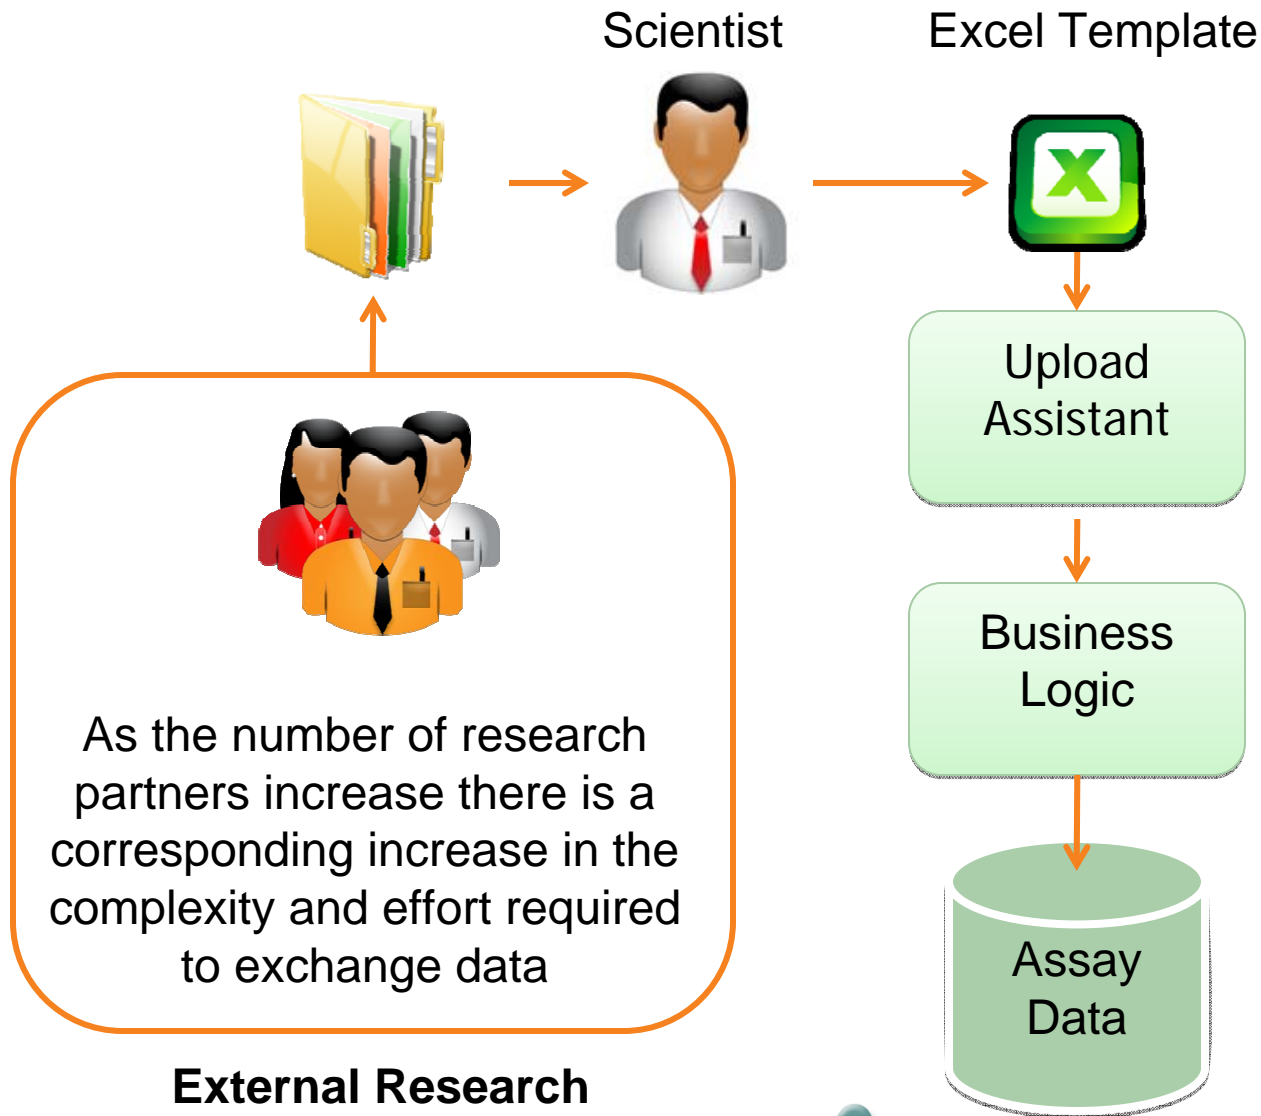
Scientist

Excel Template

X

Upload Assistant

Business Logic

Assay Data

As the number of research partners increase there is a corresponding increase in the complexity and effort required to exchange data

External Research